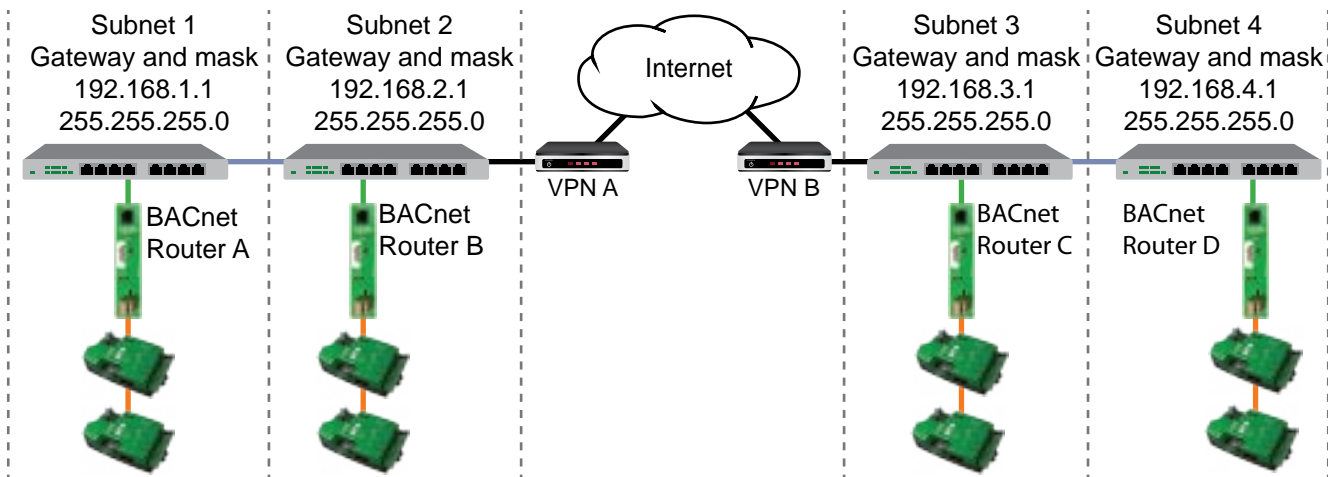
Subnet 1
Gateway and mask
192.168.1.1
255.255.255.0

Subnet 2
Gateway and mask
192.168.2.1
255.255.255.0

Internet

Subnet 3
Gateway and mask
192.168.3.1
255.255.255.0

Subnet 4
Gateway and mask
192.168.4.1
255.255.255.0

VPN A

VPN B

BACnet
Router A

BACnet
Router B

BACnet
Router C

BACnet
Router D